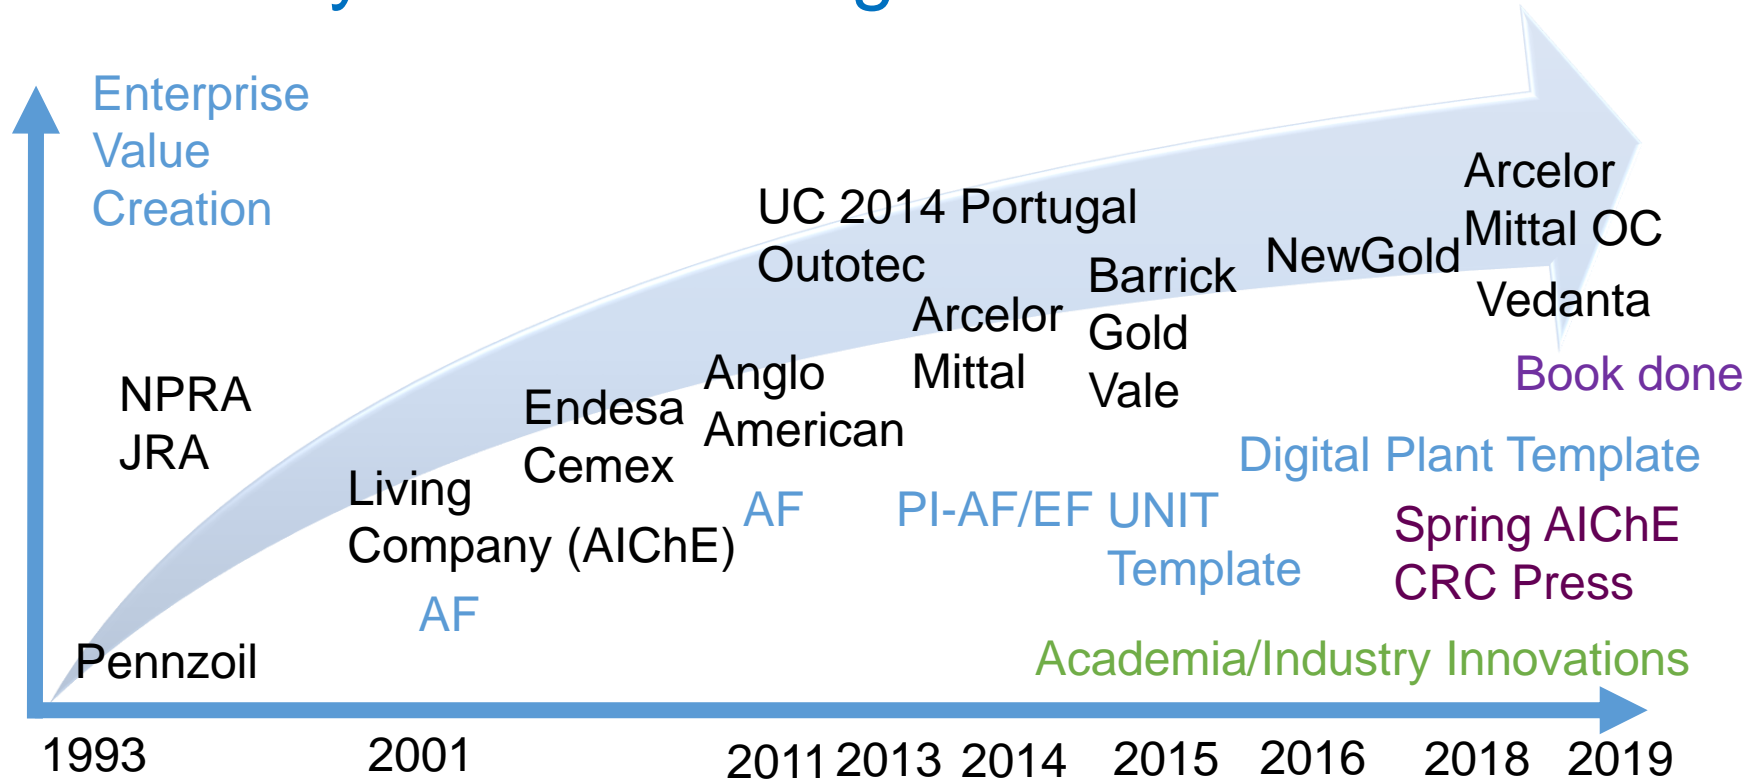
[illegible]

Enterprise Value Creation

UC 2014 Portugal
Outotec

Arcelor Mittal OC

NewGold

Barrick Gold Vale

Vedanta

Arcelor Mittal

Book done

Anglo American

NPRA JRA

Endesa Cemex

Digital Plant Template

Living Company (AIChE)

AF

PI-AF/EF UNIT Template

Spring AIChE CRC Press

AF

Pennzoil

Academia/Industry Innovations

1993 2001 2011 2013 2014 2015 2016 2018 2019